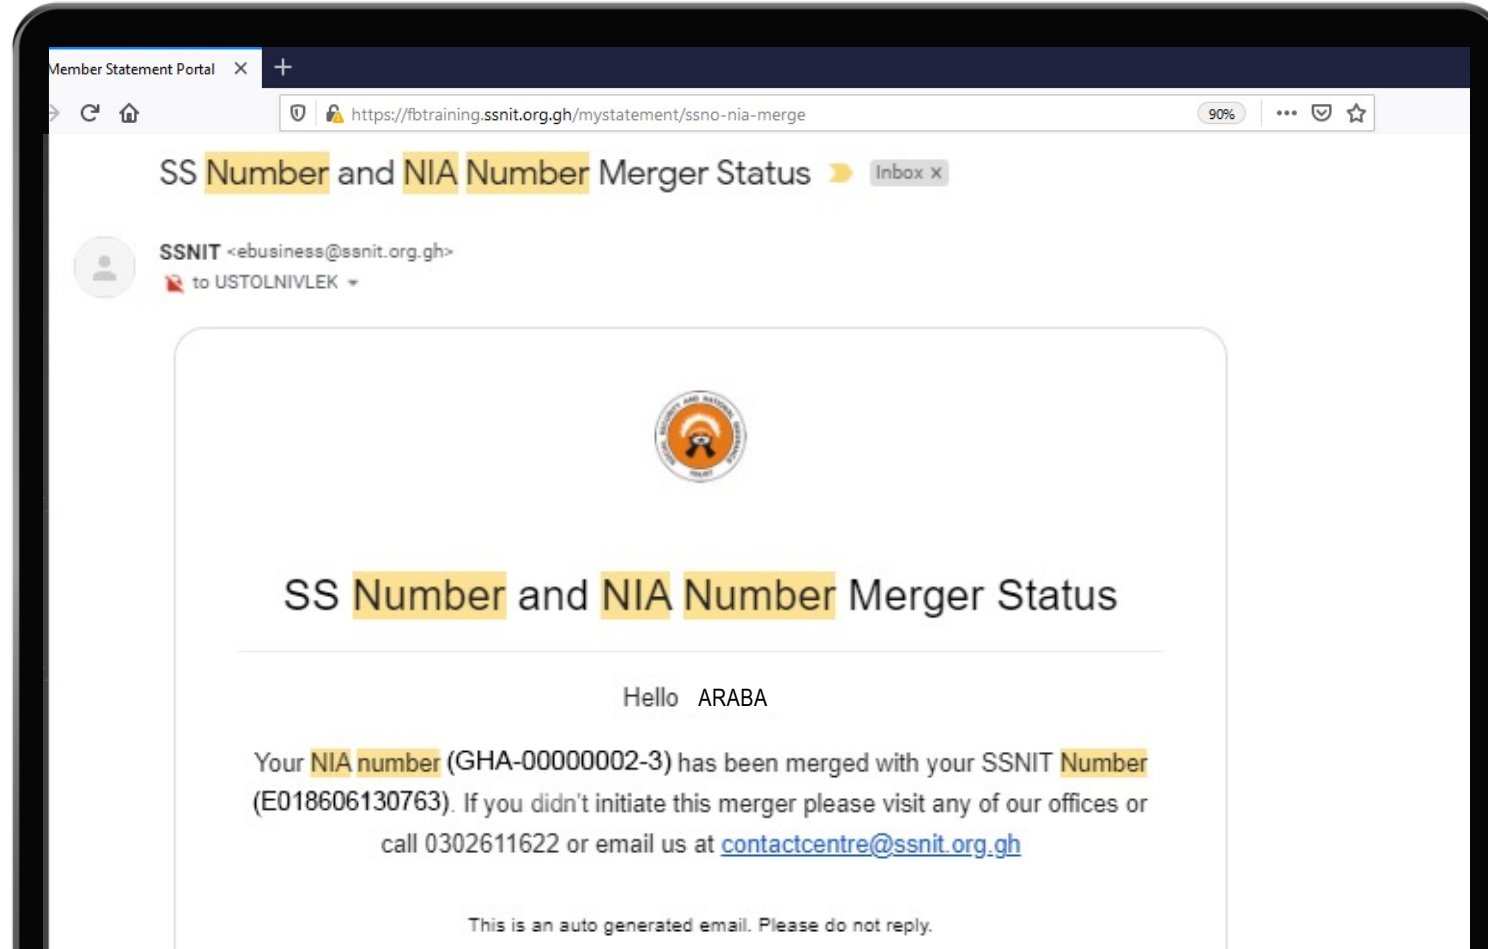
Member Statement Portal ×

https://fbtraining.ssnit.org.gh/mystatement/ssno-nia-merge

90%

SS Number and NIA Number Merger Status Inbox ×

SSNIT <ebusiness@ssnit.org.gh>

to USTOLNIVLEK

SS Number and NIA Number Merger Status

Hello ARABA

Your NIA number (GHA-00000002-3) has been merged with your SSNIT Number (E018606130763). If you didn't initiate this merger please visit any of our offices or call 0302611622 or email us at contactcentre@ssnit.org.gh

This is an auto generated email. Please do not reply.